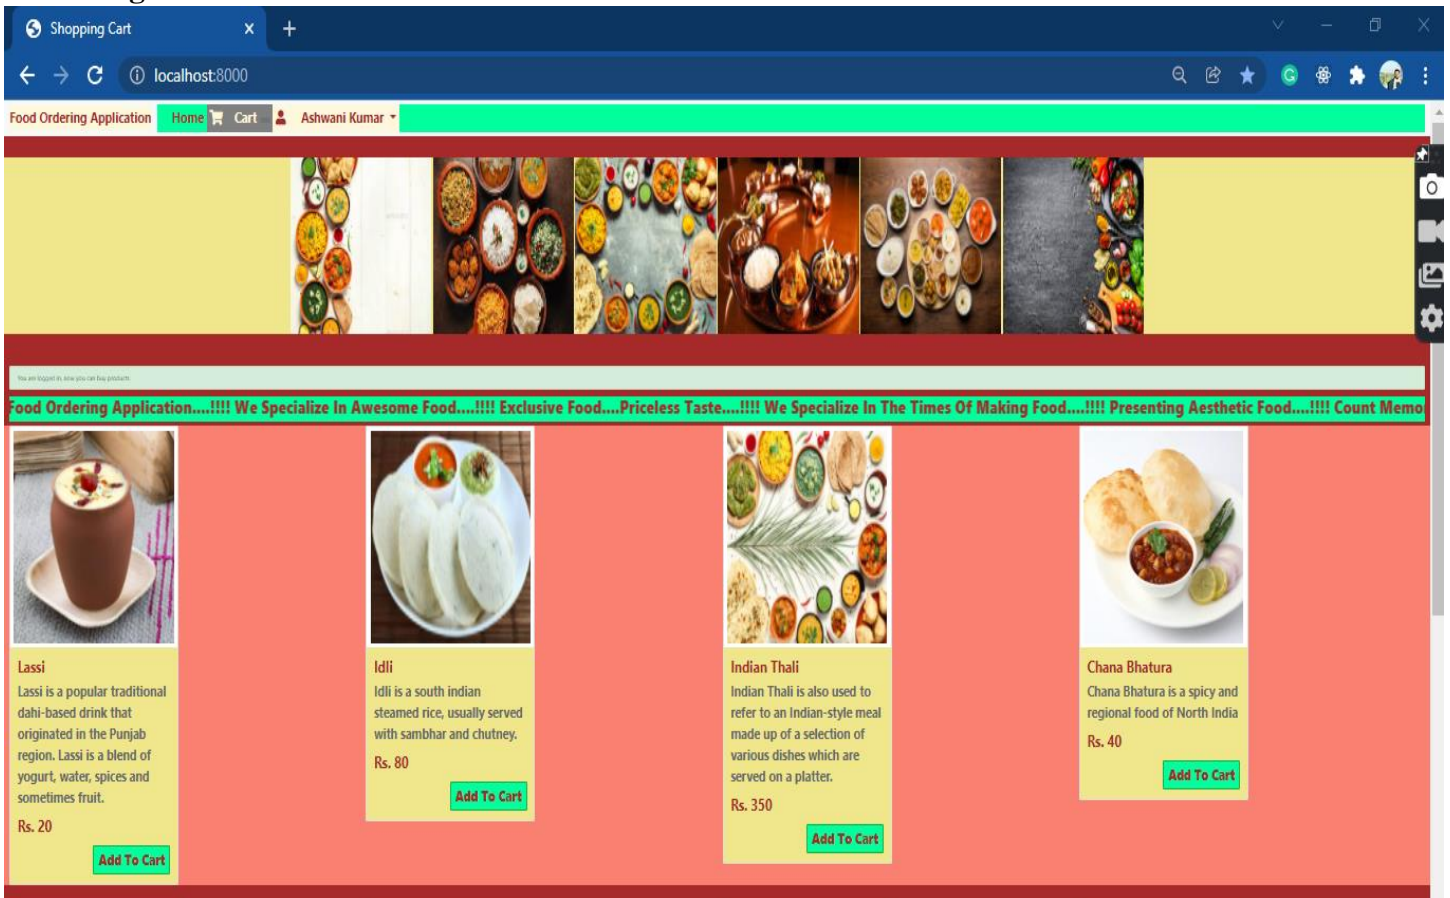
Shopping Cart × +

localhost:8000

Food Ordering Application Home Cart Ashwani Kumar

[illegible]

Food Ordering Application....!!!! We Specialize In Awesome Food....!!!! Exclusive Food....Priceless Taste....!!!! We Specialize In The Times Of Making Food....!!!! Presenting Aesthetic Food....!!!! Count Memo

Lassi
Lassi is a popular traditional dahi-based drink that originated in the Punjab region. Lassi is a blend of yogurt, water, spices and sometimes fruit.
Rs. 20
Add To Cart

Idli
Idli is a south indian steamed rice, usually served with sambhar and chutney.
Rs. 80
Add To Cart

Indian Thali
Indian Thali is also used to refer to an Indian-style meal made up of a selection of various dishes which are served on a platter.
Rs. 350
Add To Cart

Chana Bhatura
Chana Bhatura is a spicy and regional food of North India
Rs. 40
Add To Cart